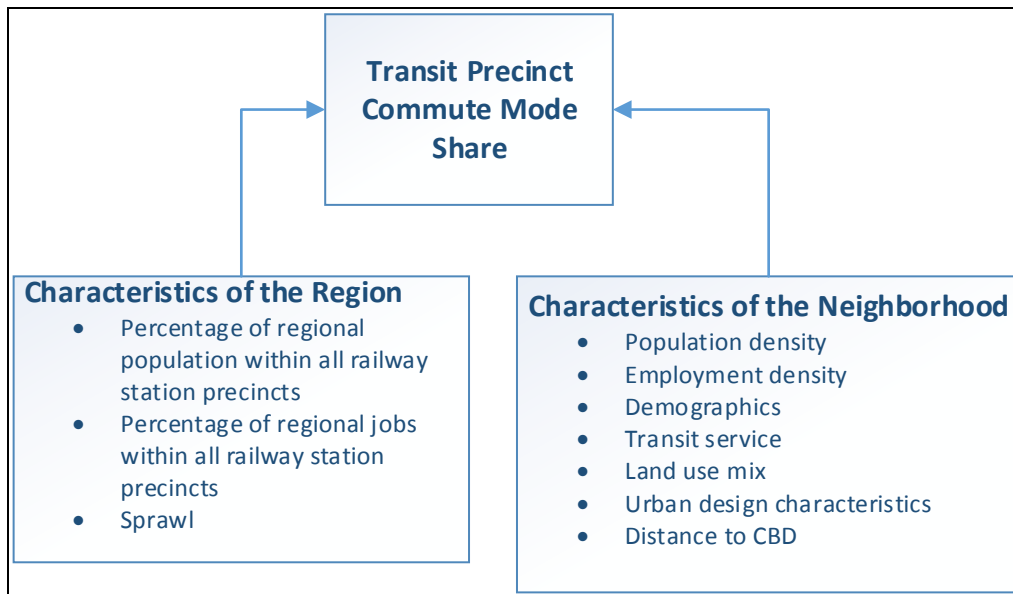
Transit Precinct Commute Mode Share

Characteristics of the Region
- Percentage of regional population within all railway station precincts
- Percentage of regional jobs within all railway station precincts
- Sprawl

Characteristics of the Neighborhood
- Population density
- Employment density
- Demographics
- Transit service
- Land use mix
- Urban design characteristics
- Distance to CBD